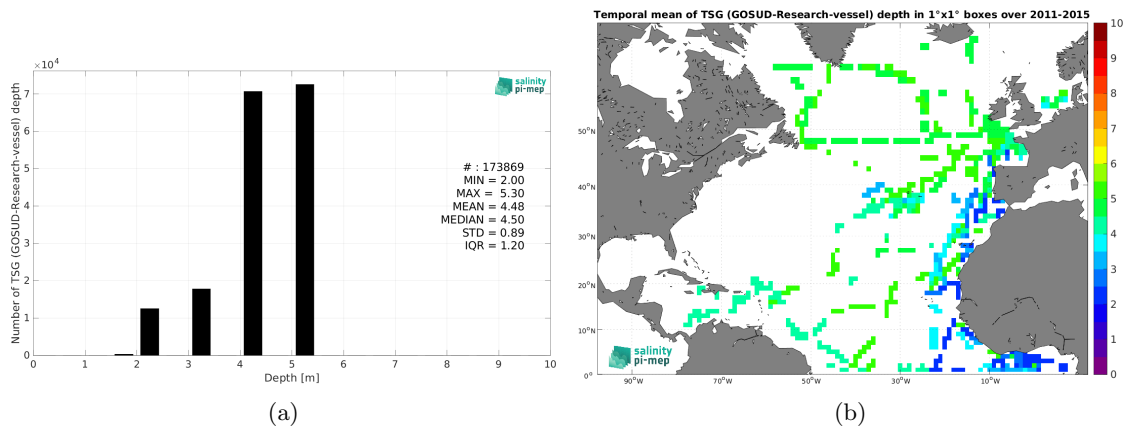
$\times 10^4$

salinity pi-mep

Number of TSG (GOSUD-Research-vessel) depth

7
6
5
4
3
2
1
0

# : 173869
MIN = 2.00
MAX = 5.30
MEAN = 4.48
MEDIAN = 4.50
STD = 0.89
IQR = 1.20

0 1 2 3 4 5 6 7 8 9 10
Depth [m]

(a)

Temporal mean of TSG (GOSUD-Research-vessel) depth in 1°x1° boxes over 2011-2015

50°N
40°N
30°N
20°N
10°N
0°

90°W 70°W 50°W 30°W 10°W

salinity pi-mep

10
9
8
7
6
5
4
3
2
1
0

(b)